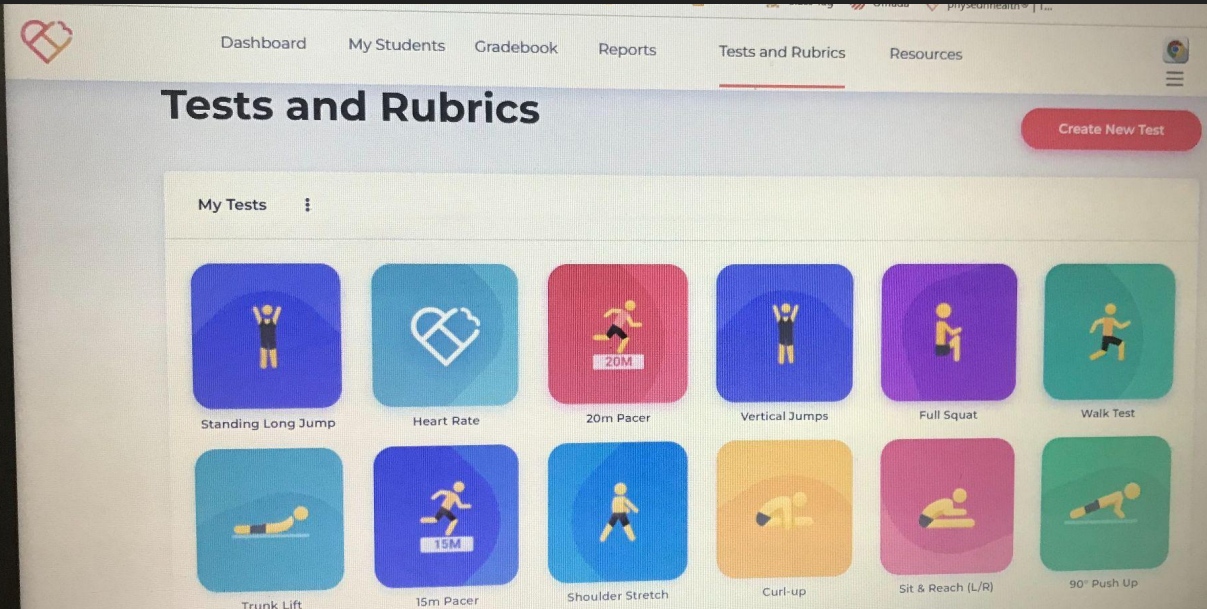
Dashboard My Students Gradebook Reports Tests and Rubrics Resources

Tests and Rubrics

Create New Test

My Tests

Standing Long Jump

Heart Rate

20M

20m Pacer

Vertical Jumps

Full Squat

Walk Test

Trunk Lift

15M

15m Pacer

Shoulder Stretch

Curl-up

Sit & Reach (L/R)

90° Push Up